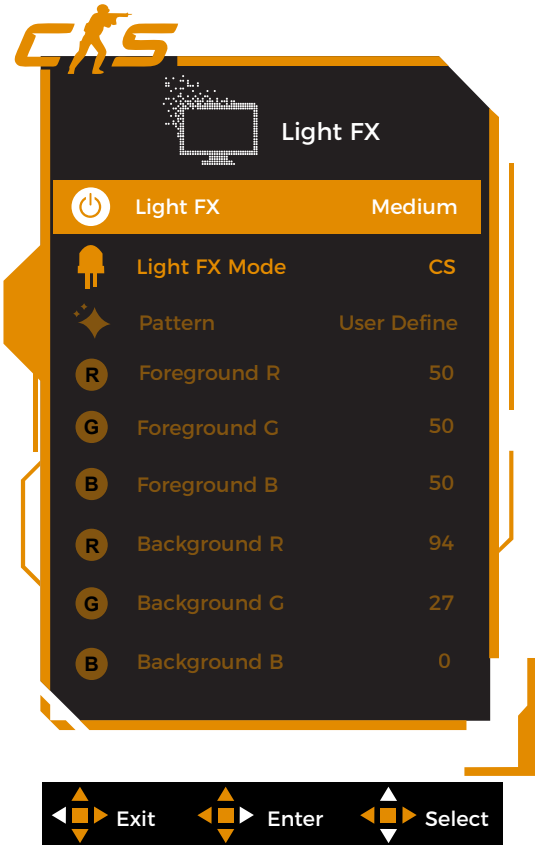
CS

Light FX

Light FX Medium

Light FX Mode CS

Pattern User Define

R Foreground R 50

G Foreground G 50

B Foreground B 50

R Background R 94

G Background G 27

B Background B 0

Exit Enter Select